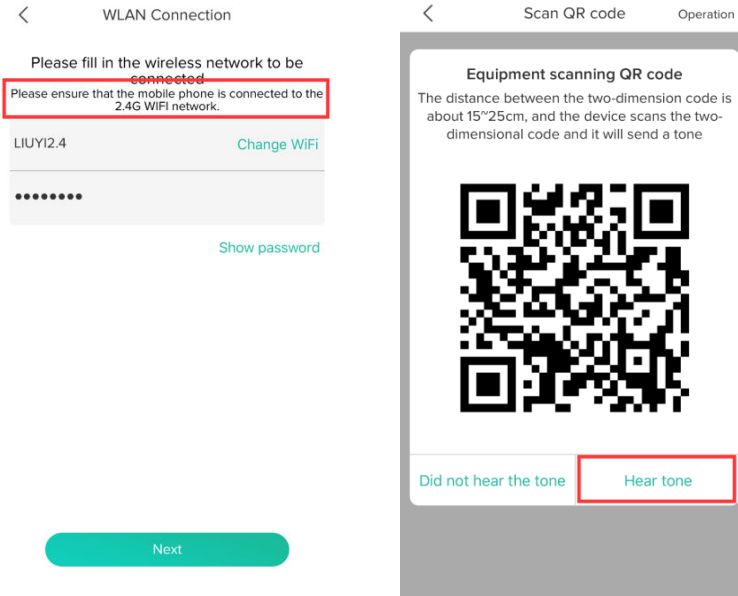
<

WLAN Connection

Please fill in the wireless network to be connected

Please ensure that the mobile phone is connected to the 2.4G WIFI network.

LIUYI2.4

Change WiFi

••••••••

Show password

Next

<

Scan QR code

Operation

Equipment scanning QR code

The distance between the two-dimension code is about 15~25cm, and the device scans the two-dimensional code and it will send a tone

Did not hear the tone

Hear tone